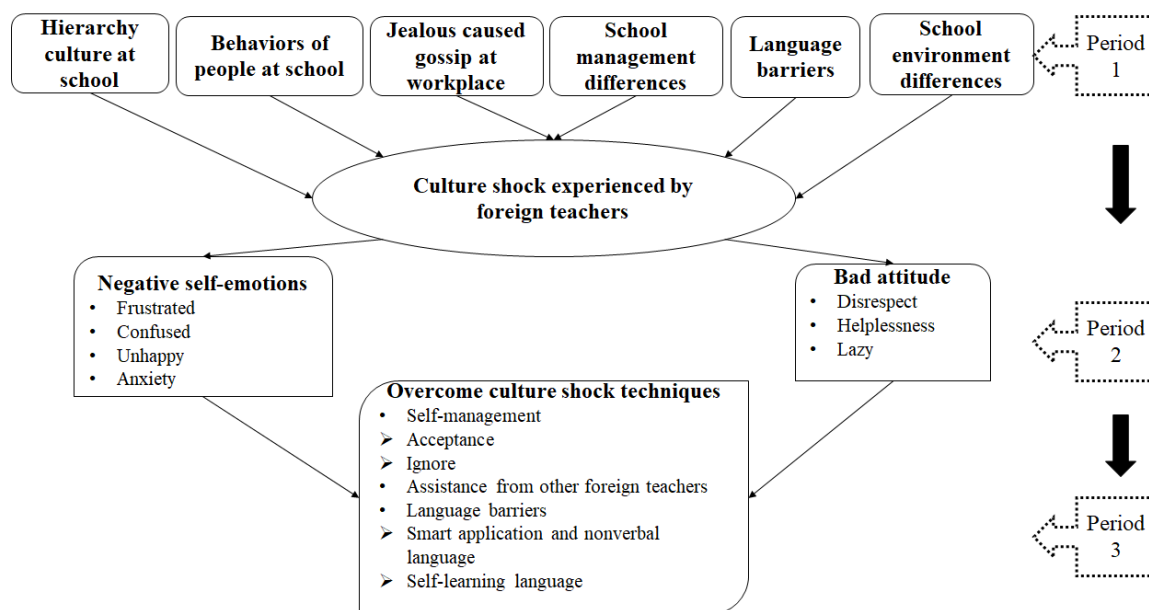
Hierarchy culture at school

Behaviors of people at school

Jealous caused gossip at workplace

School management differences

Language barriers

School environment differences

Period 1

Culture shock experienced by foreign teachers

Negative self-emotions
• Frustrated
• Confused
• Unhappy
• Anxiety

Bad attitude
• Disrespect
• Helplessness
• Lazy

Period 2

Overcome culture shock techniques
• Self-management
➢ Acceptance
➢ Ignore
• Assistance from other foreign teachers
• Language barriers
➢ Smart application and nonverbal language
➢ Self-learning language

Period 3